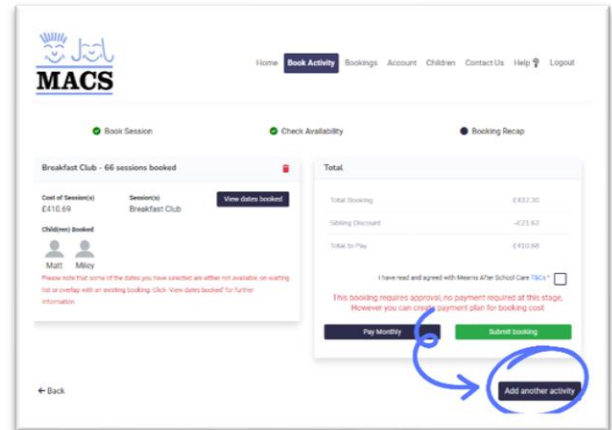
MACS

Home Book Activity Bookings Account Children Contact Us Help Logout

Book Session Check Availability Booking Recap

Breakfast Club - 66 sessions booked

Cost of Session(s)
£410.69

Session(s)
Breakfast Club

View dates booked

Child(ren) Booked

Matt Miley

Please note that some of the dates you have selected are either not available, on waiting list or overlap with an existing booking. Click 'View dates booked' for further information.

Total

Total Booking £432.30

Sibling Discount -£21.62

Total to Pay £410.68

I have read and agreed with Mearns After School Care T&Cs *

This booking requires approval, no payment required at this stage. However you can create payment plan for booking cost

Pay Monthly

Submit booking

← Back

Add another activity